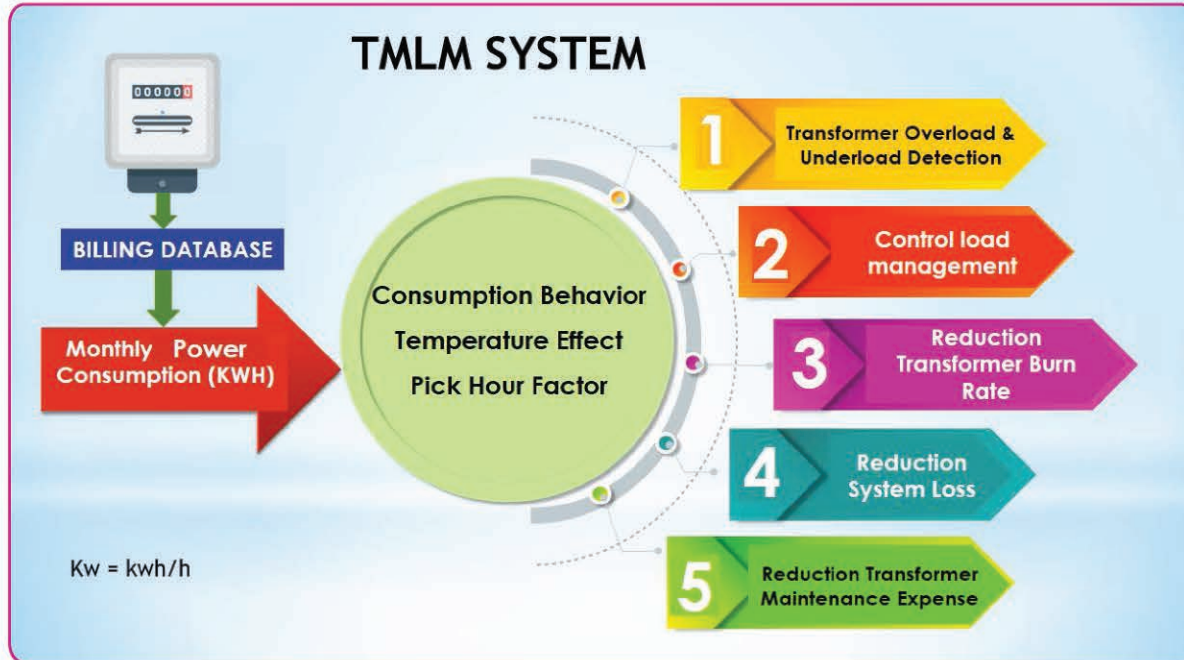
TMLM SYSTEM

000000

BILLING DATABASE

Monthly Power Consumption (KWH)

Consumption Behavior
Temperature Effect
Pick Hour Factor

1 Transformer Overload & Underload Detection

2 Control load management

3 Reduction Transformer Burn Rate

4 Reduction System Loss

5 Reduction Transformer Maintenance Expense

Kw = kwh/h